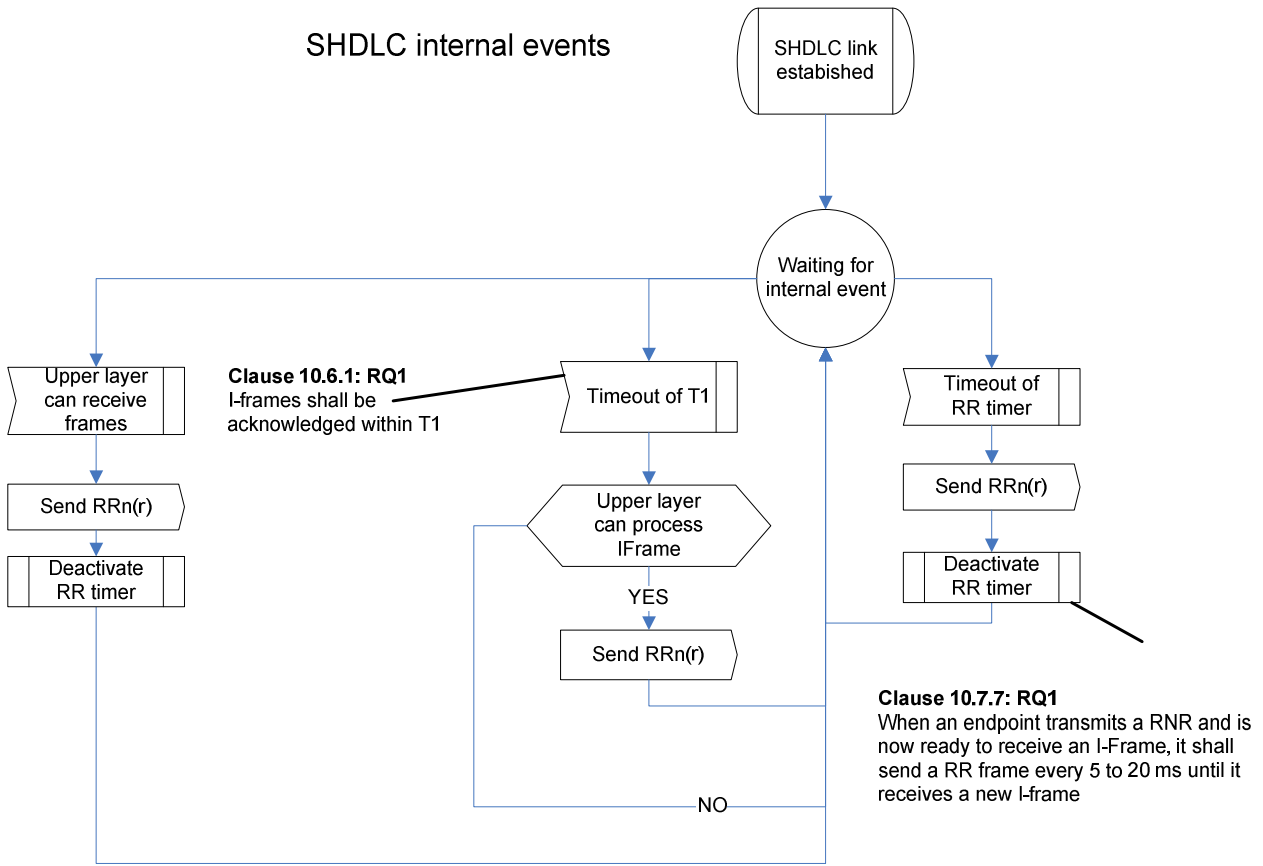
SHDLC internal events

SHDLC link estabished

Waiting for internal event

Upper layer can receive frames

Send RRn(r)

Deactivate RR timer

**Clause 10.6.1: RQ1**
I-frames shall be acknowledged within T1

Timeout of T1

Upper layer can process IFrame

YES

Send RRn(r)

NO

Timeout of RR timer

Send RRn(r)

Deactivate RR timer

**Clause 10.7.7: RQ1**
When an endpoint transmits a RNR and is now ready to receive an I-Frame, it shall send a RR frame every 5 to 20 ms until it receives a new I-frame